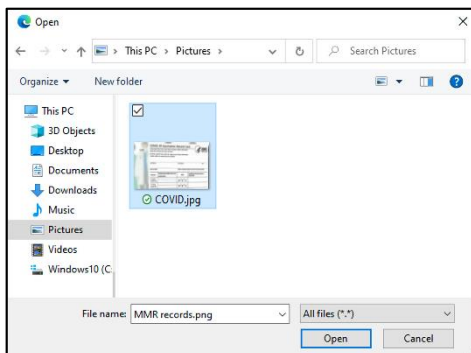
Open

This PC > Pictures >

Search Pictures

Organize ▾ New folder

This PC
3D Objects
Desktop
Documents
Downloads
Music
Pictures
Videos
Windows10 (C

COVID.jpg

File name: MMR records.png

All files (*.*)

Open

Cancel